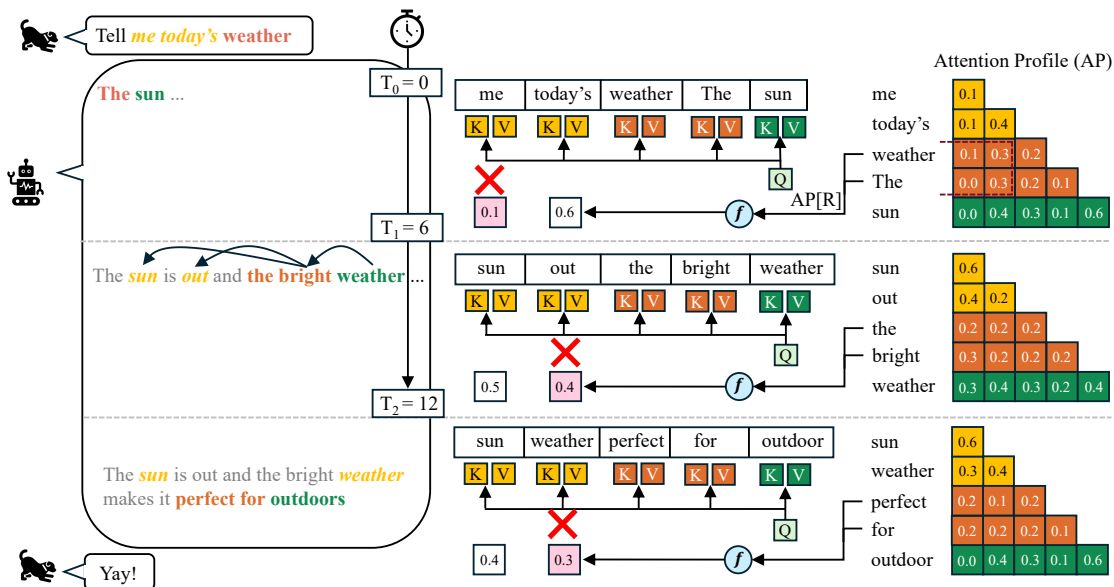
Tell me today's weather

The sun ...

$T_0 = 0$

me | today's | weather | The | sun

K V K V K V K V K V

Q

0.1 0.6 $f$ AP[R]

Attention Profile (AP)

me today's weather The sun

| me | 0.1 | | | | |
|---|---|---|---|---|---|
| today's | 0.1 | 0.4 | | | |
| weather | 0.1 | 0.3 | 0.2 | | |
| The | 0.0 | 0.3 | 0.2 | 0.1 | |
| sun | 0.0 | 0.4 | 0.3 | 0.1 | 0.6 |

$T_1 = 6$

The sun is out and the bright weather ...

sun | out | the | bright | weather

K V K V K V K V K V

Q

0.5 0.4 $f$

| sun | 0.6 | | | | |
|---|---|---|---|---|---|
| out | 0.4 | 0.2 | | | |
| the | 0.2 | 0.2 | 0.2 | | |
| bright | 0.3 | 0.2 | 0.2 | 0.2 | |
| weather | 0.3 | 0.4 | 0.3 | 0.2 | 0.4 |

$T_2 = 12$

The sun is out and the bright weather makes it perfect for outdoors

sun | weather | perfect | for | outdoor

K V K V K V K V K V

Q

0.4 0.3 $f$

| sun | 0.6 | | | | |
|---|---|---|---|---|---|
| weather | 0.3 | 0.4 | | | |
| perfect | 0.2 | 0.1 | 0.2 | | |
| for | 0.2 | 0.2 | 0.2 | 0.1 | |
| outdoor | 0.0 | 0.4 | 0.3 | 0.1 | 0.6 |

Yay!